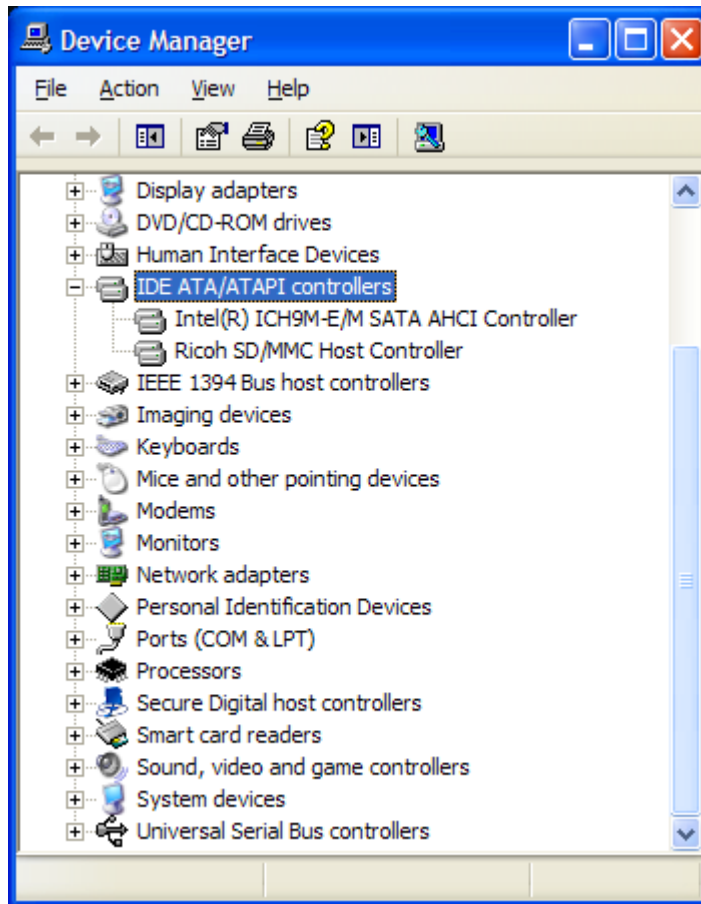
Device Manager

File Action View Help

Display adapters
DVD/CD-ROM drives
Human Interface Devices
IDE ATA/ATAPI controllers
Intel(R) ICH9M-E/M SATA AHCI Controller
Ricoh SD/MMC Host Controller
IEEE 1394 Bus host controllers
Imaging devices
Keyboards
Mice and other pointing devices
Modems
Monitors
Network adapters
Personal Identification Devices
Ports (COM & LPT)
Processors
Secure Digital host controllers
Smart card readers
Sound, video and game controllers
System devices
Universal Serial Bus controllers